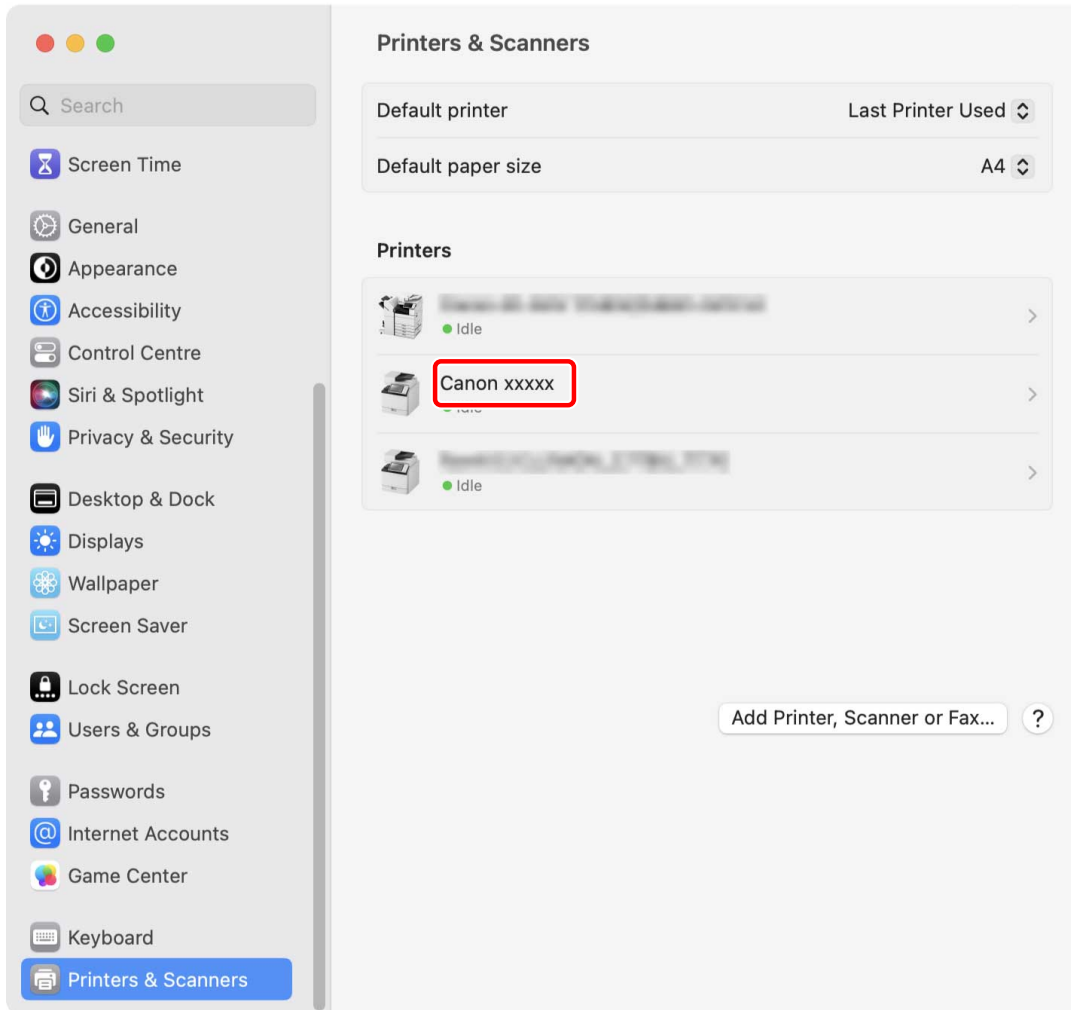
Search

Screen Time

General
Appearance
Accessibility
Control Centre
Siri & Spotlight
Privacy & Security

Desktop & Dock
Displays
Wallpaper
Screen Saver

Lock Screen
Users & Groups

Passwords
Internet Accounts
Game Center

Keyboard
Printers & Scanners

Printers & Scanners

Default printer Last Printer Used
Default paper size A4

Printers

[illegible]
Idle

Canon xxxxx
Idle

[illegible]
Idle

Add Printer, Scanner or Fax...
?